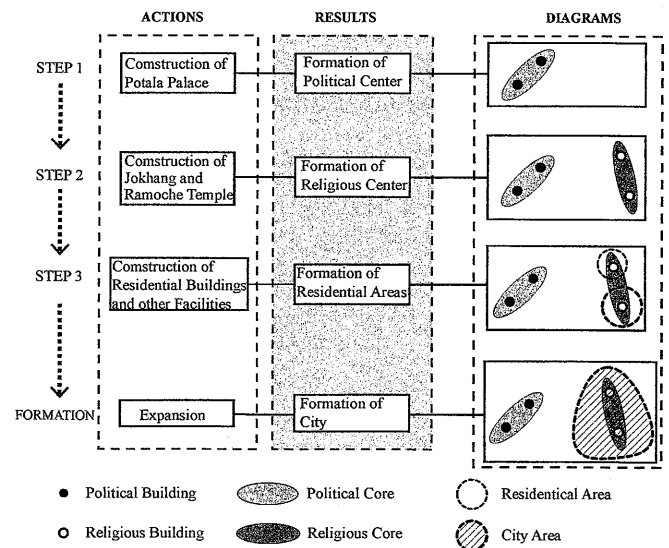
ACTIONS

RESULTS

DIAGRAMS

STEP 1

Comstruction of Potala Palace

Formation of Political Center

STEP 2

Comstruction of Jokhang and Ramoche Temple

Formation of Religious Center

STEP 3

Comstruction of Residential Buildings and other Facilities

Formation of Residential Areas

FORMATION

Expansion

Formation of City

Political Building

Political Core

Residenctial Area

Religious Building

Religious Core

City Area